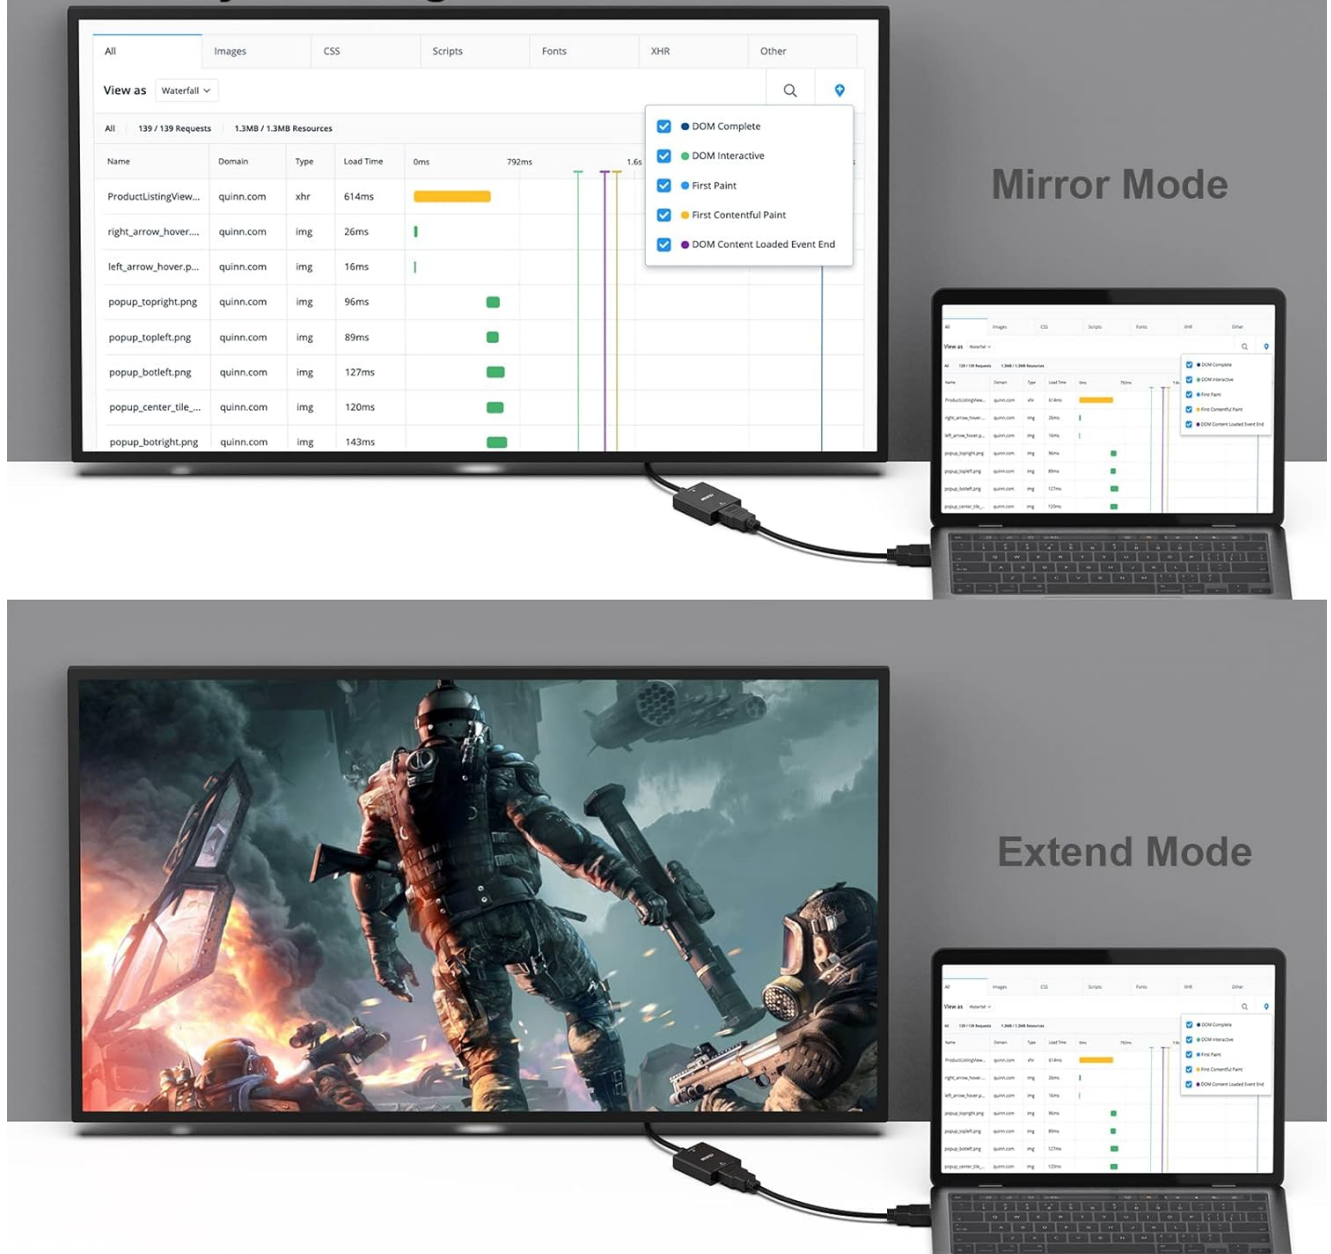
All | Images | CSS | Scripts | Fonts | XHR | Other

View as Waterfall

All 139 / 139 Requests 1.3MB / 1.3MB Resources

DOM Complete
DOM Interactive
First Paint
First Contentful Paint
DOM Content Loaded Event End

| Name | Domain | Type | Load Time | 0ms 792ms 1.6s |
|---|---|---|---|---|
| ProductListingView... | quinn.com | xhr | 614ms | |
| right_arrow_hover.... | quinn.com | img | 26ms | |
| left_arrow_hover.p... | quinn.com | img | 16ms | |
| popup_topright.png | quinn.com | img | 96ms | |
| popup_topleft.png | quinn.com | img | 89ms | |
| popup_botleft.png | quinn.com | img | 127ms | |
| popup_center_tile_... | quinn.com | img | 120ms | |
| popup_botright.png | quinn.com | img | 143ms | |

Mirror Mode

Extend Mode